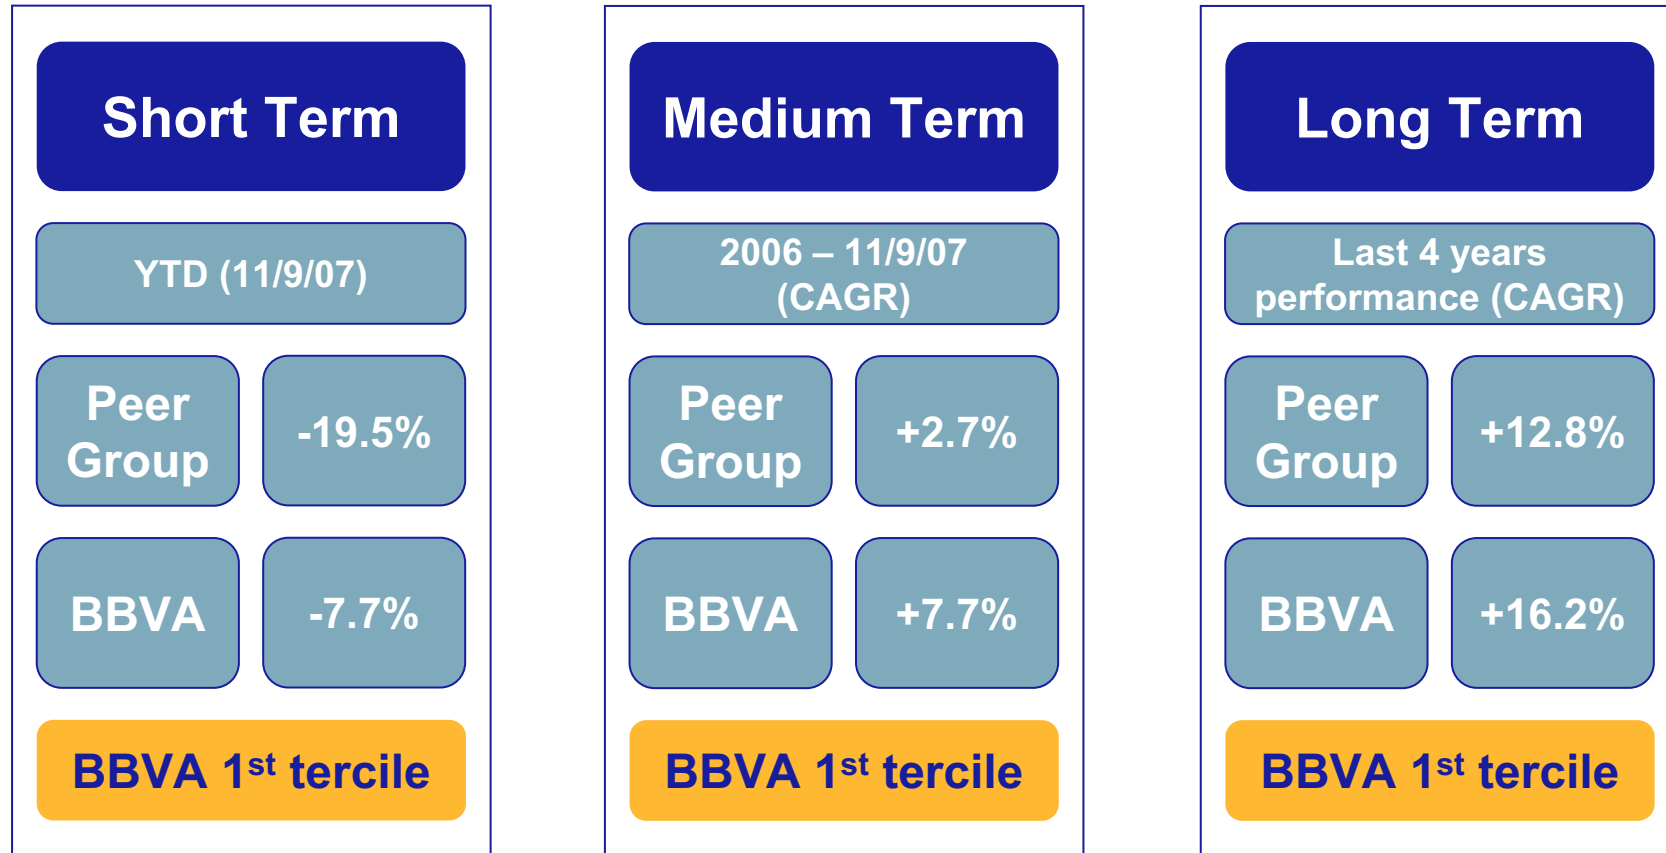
Short Term

YTD (11/9/07)

Peer Group | -19.5%

BBVA | -7.7%

BBVA 1$^{st}$ tercile

Medium Term

2006 – 11/9/07 (CAGR)

Peer Group | +2.7%

BBVA | +7.7%

BBVA 1$^{st}$ tercile

Long Term

Last 4 years performance (CAGR)

Peer Group | +12.8%

BBVA | +16.2%

BBVA 1$^{st}$ tercile